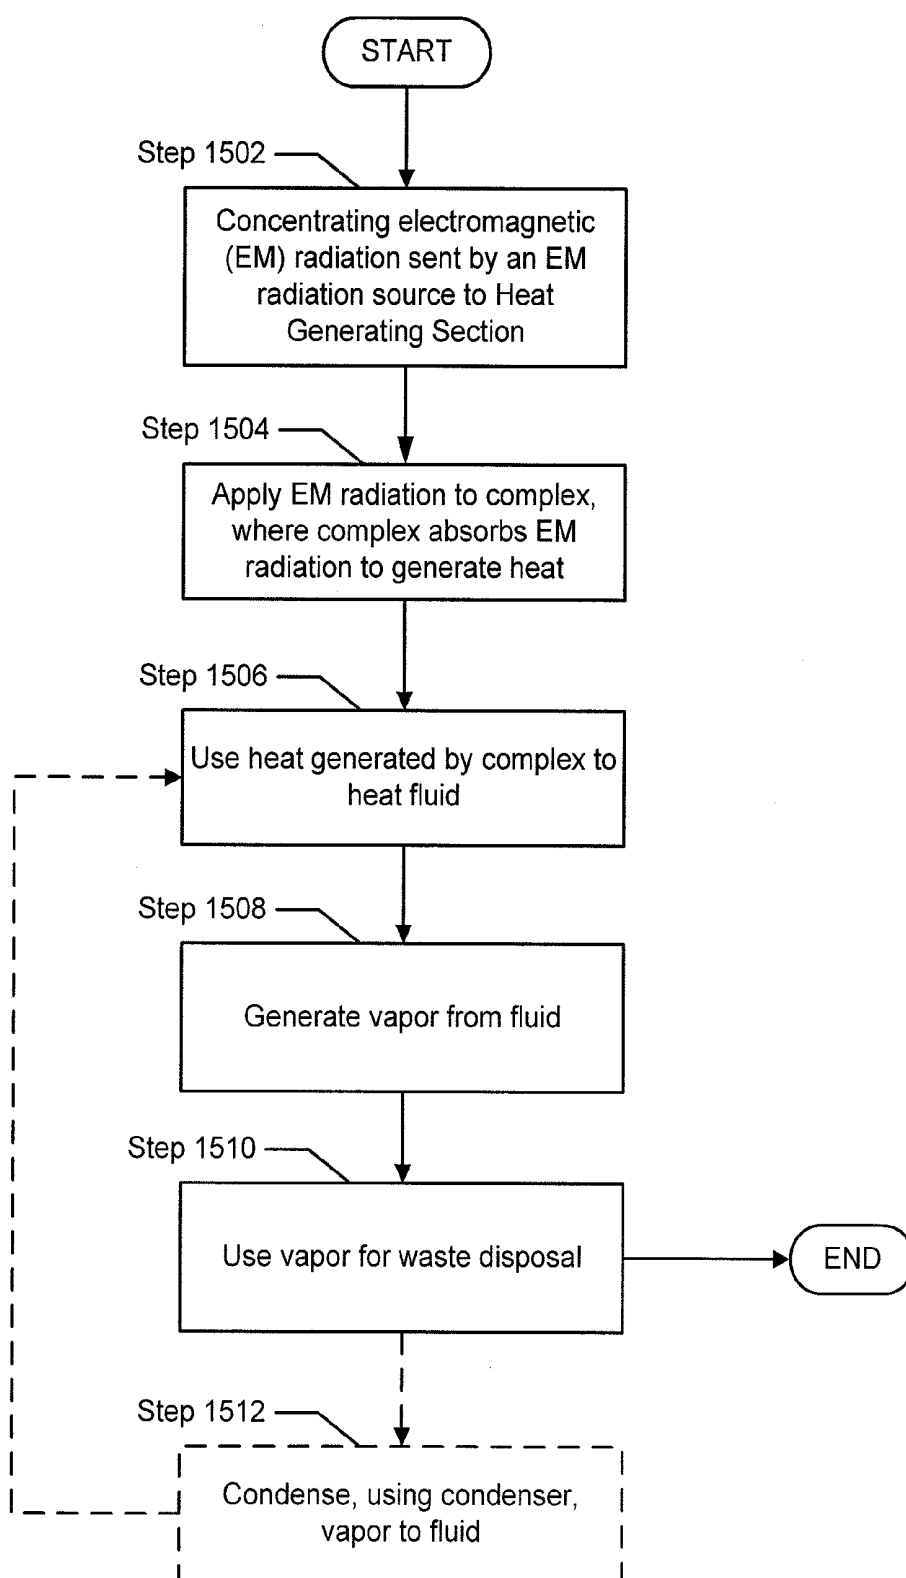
START

Step 1502

Concentrating electromagnetic (EM) radiation sent by an EM radiation source to Heat Generating Section

Step 1504

Apply EM radiation to complex, where complex absorbs EM radiation to generate heat

Step 1506

Use heat generated by complex to heat fluid

Step 1508

Generate vapor from fluid

Step 1510

Use vapor for waste disposal

END

Step 1512

Condense, using condenser, vapor to fluid